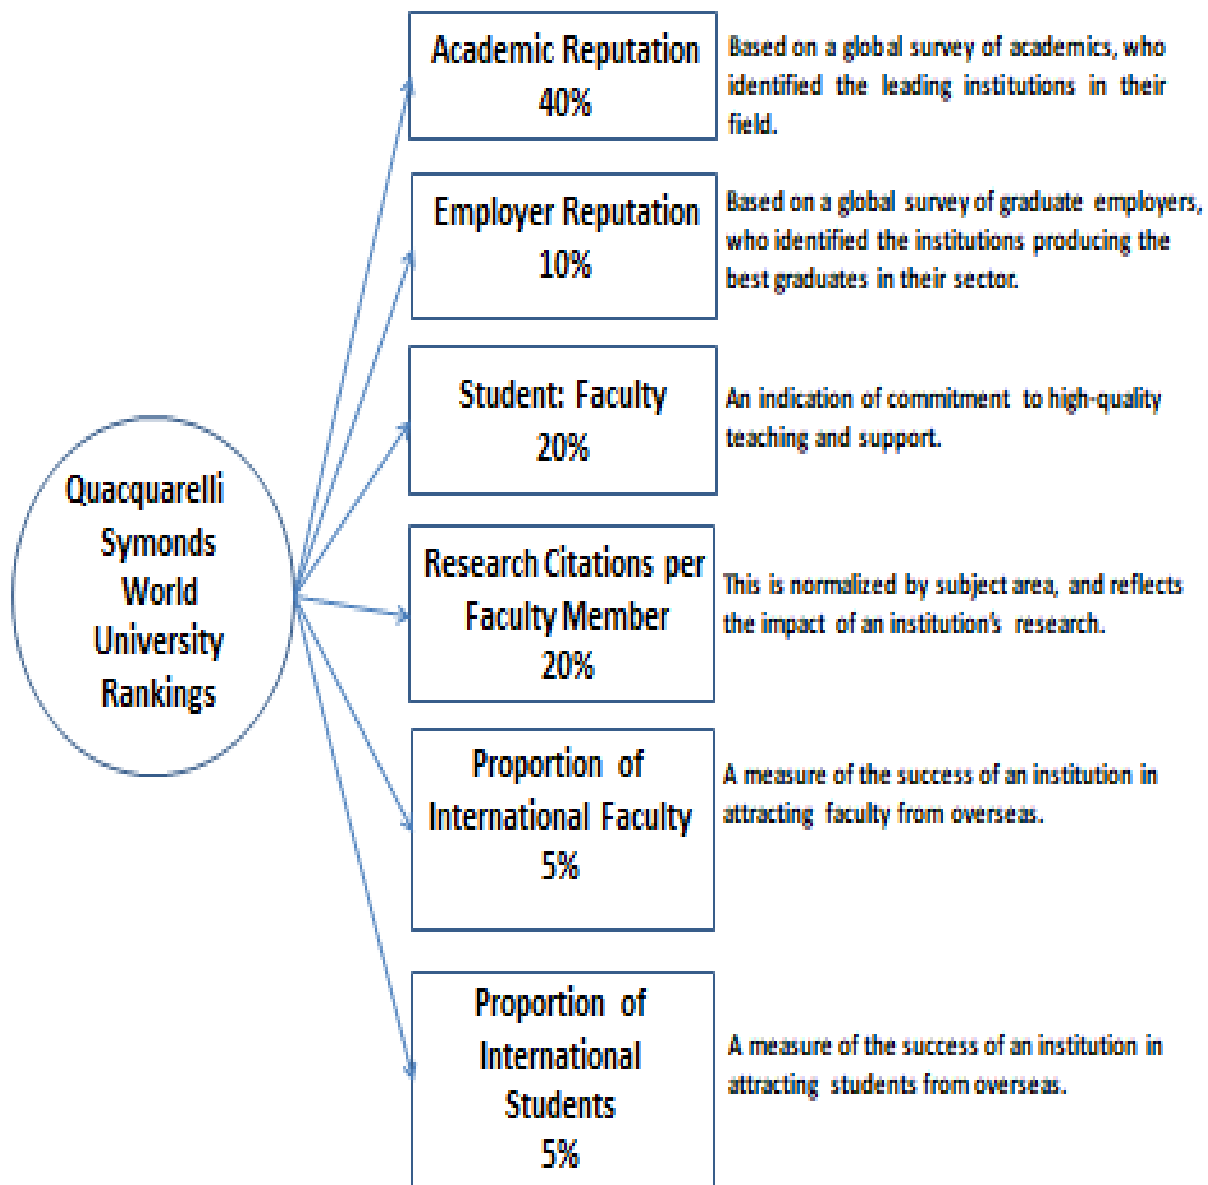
Quacquarelli Symonds World University Rankings

Academic Reputation
40%

Based on a global survey of academics, who identified the leading institutions in their field.

Employer Reputation
10%

Based on a global survey of graduate employers, who identified the institutions producing the best graduates in their sector.

Student: Faculty
20%

An indication of commitment to high-quality teaching and support.

Research Citations per Faculty Member
20%

This is normalized by subject area, and reflects the impact of an institution's research.

Proportion of International Faculty
5%

A measure of the success of an institution in attracting faculty from overseas.

Proportion of International Students
5%

A measure of the success of an institution in attracting students from overseas.